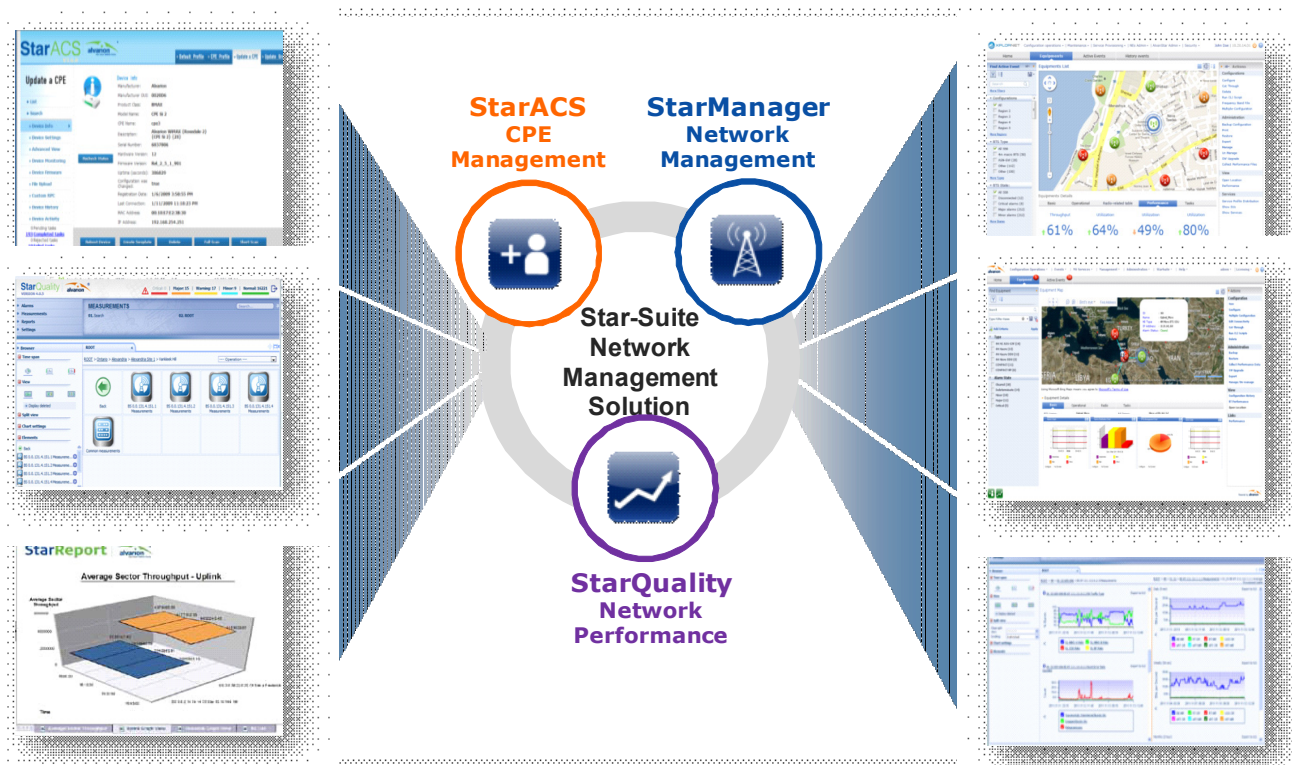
StarACS
CPE
Management

StarManager
Network
Management

Star-Suite
Network
Management
Solution

StarQuality
Network
Performance

StarACS alvarion

Update a CPE

StarQuality alvarion

MEASUREMENTS

StarReport alvarion

Average Sector Throughput - Uplink

Equipments List

61% 64% 49% 80%

Throughput Utilization Utilization Utilization